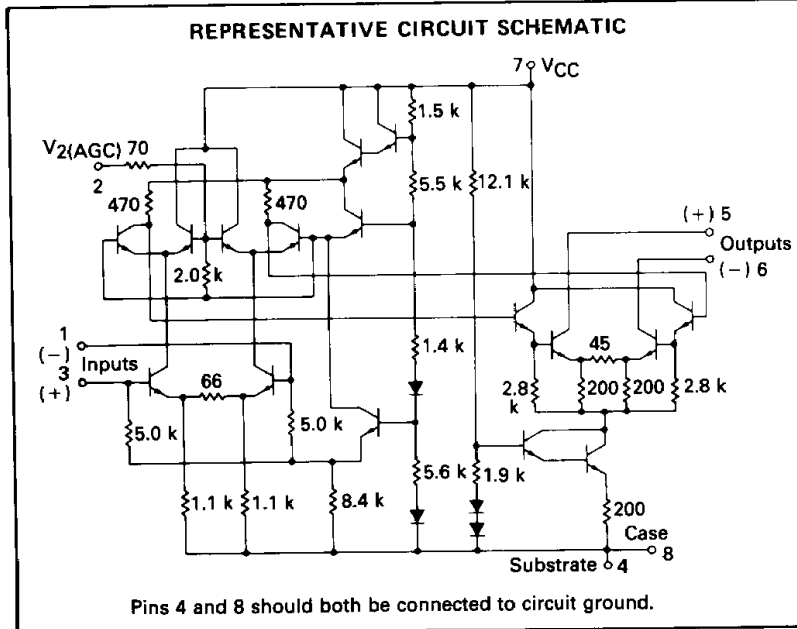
REPRESENTATIVE CIRCUIT SCHEMATIC

7 $V_{CC}$

1.5 k

$V_{2(AGC)}$ 70

2

470

470

5.5 k

12.1 k

(+) 5

Outputs

(−) 6

2.0 k

45

1

(−)

Inputs

3

(+)

66

1.4 k

2.8 k

200

200

2.8 k

5.0 k

5.0 k

5.6 k

1.9 k

1.1 k

1.1 k

8.4 k

200

Case

8

Substrate 4

Pins 4 and 8 should both be connected to circuit ground.